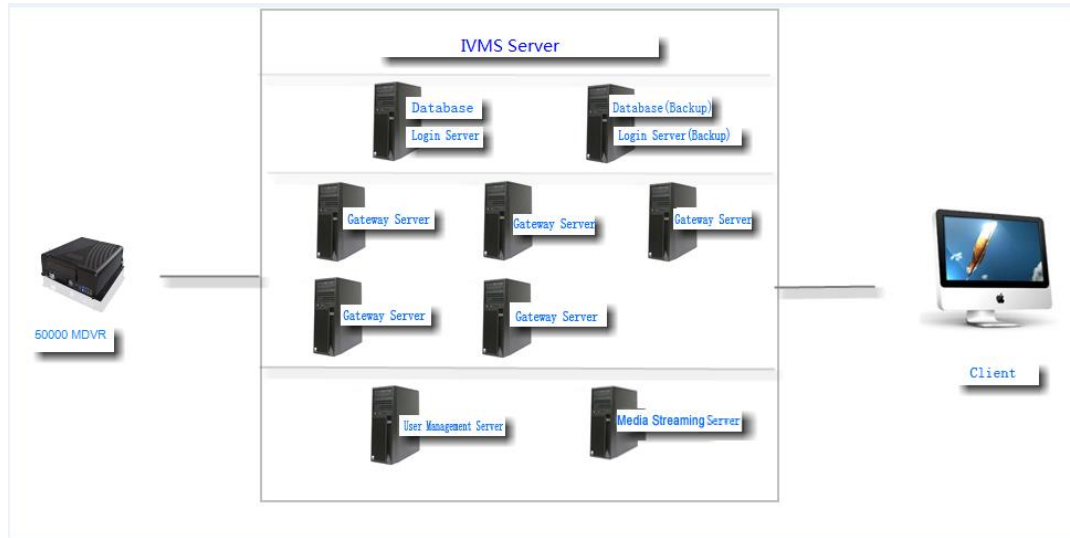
IVMS Server

Database
Login Server

Database(Backup)
Login Server(Backup)

Gateway Server

Gateway Server

Gateway Server

Gateway Server

Gateway Server

User Management Server

Media Streaming Server

50000 MDVR

Client